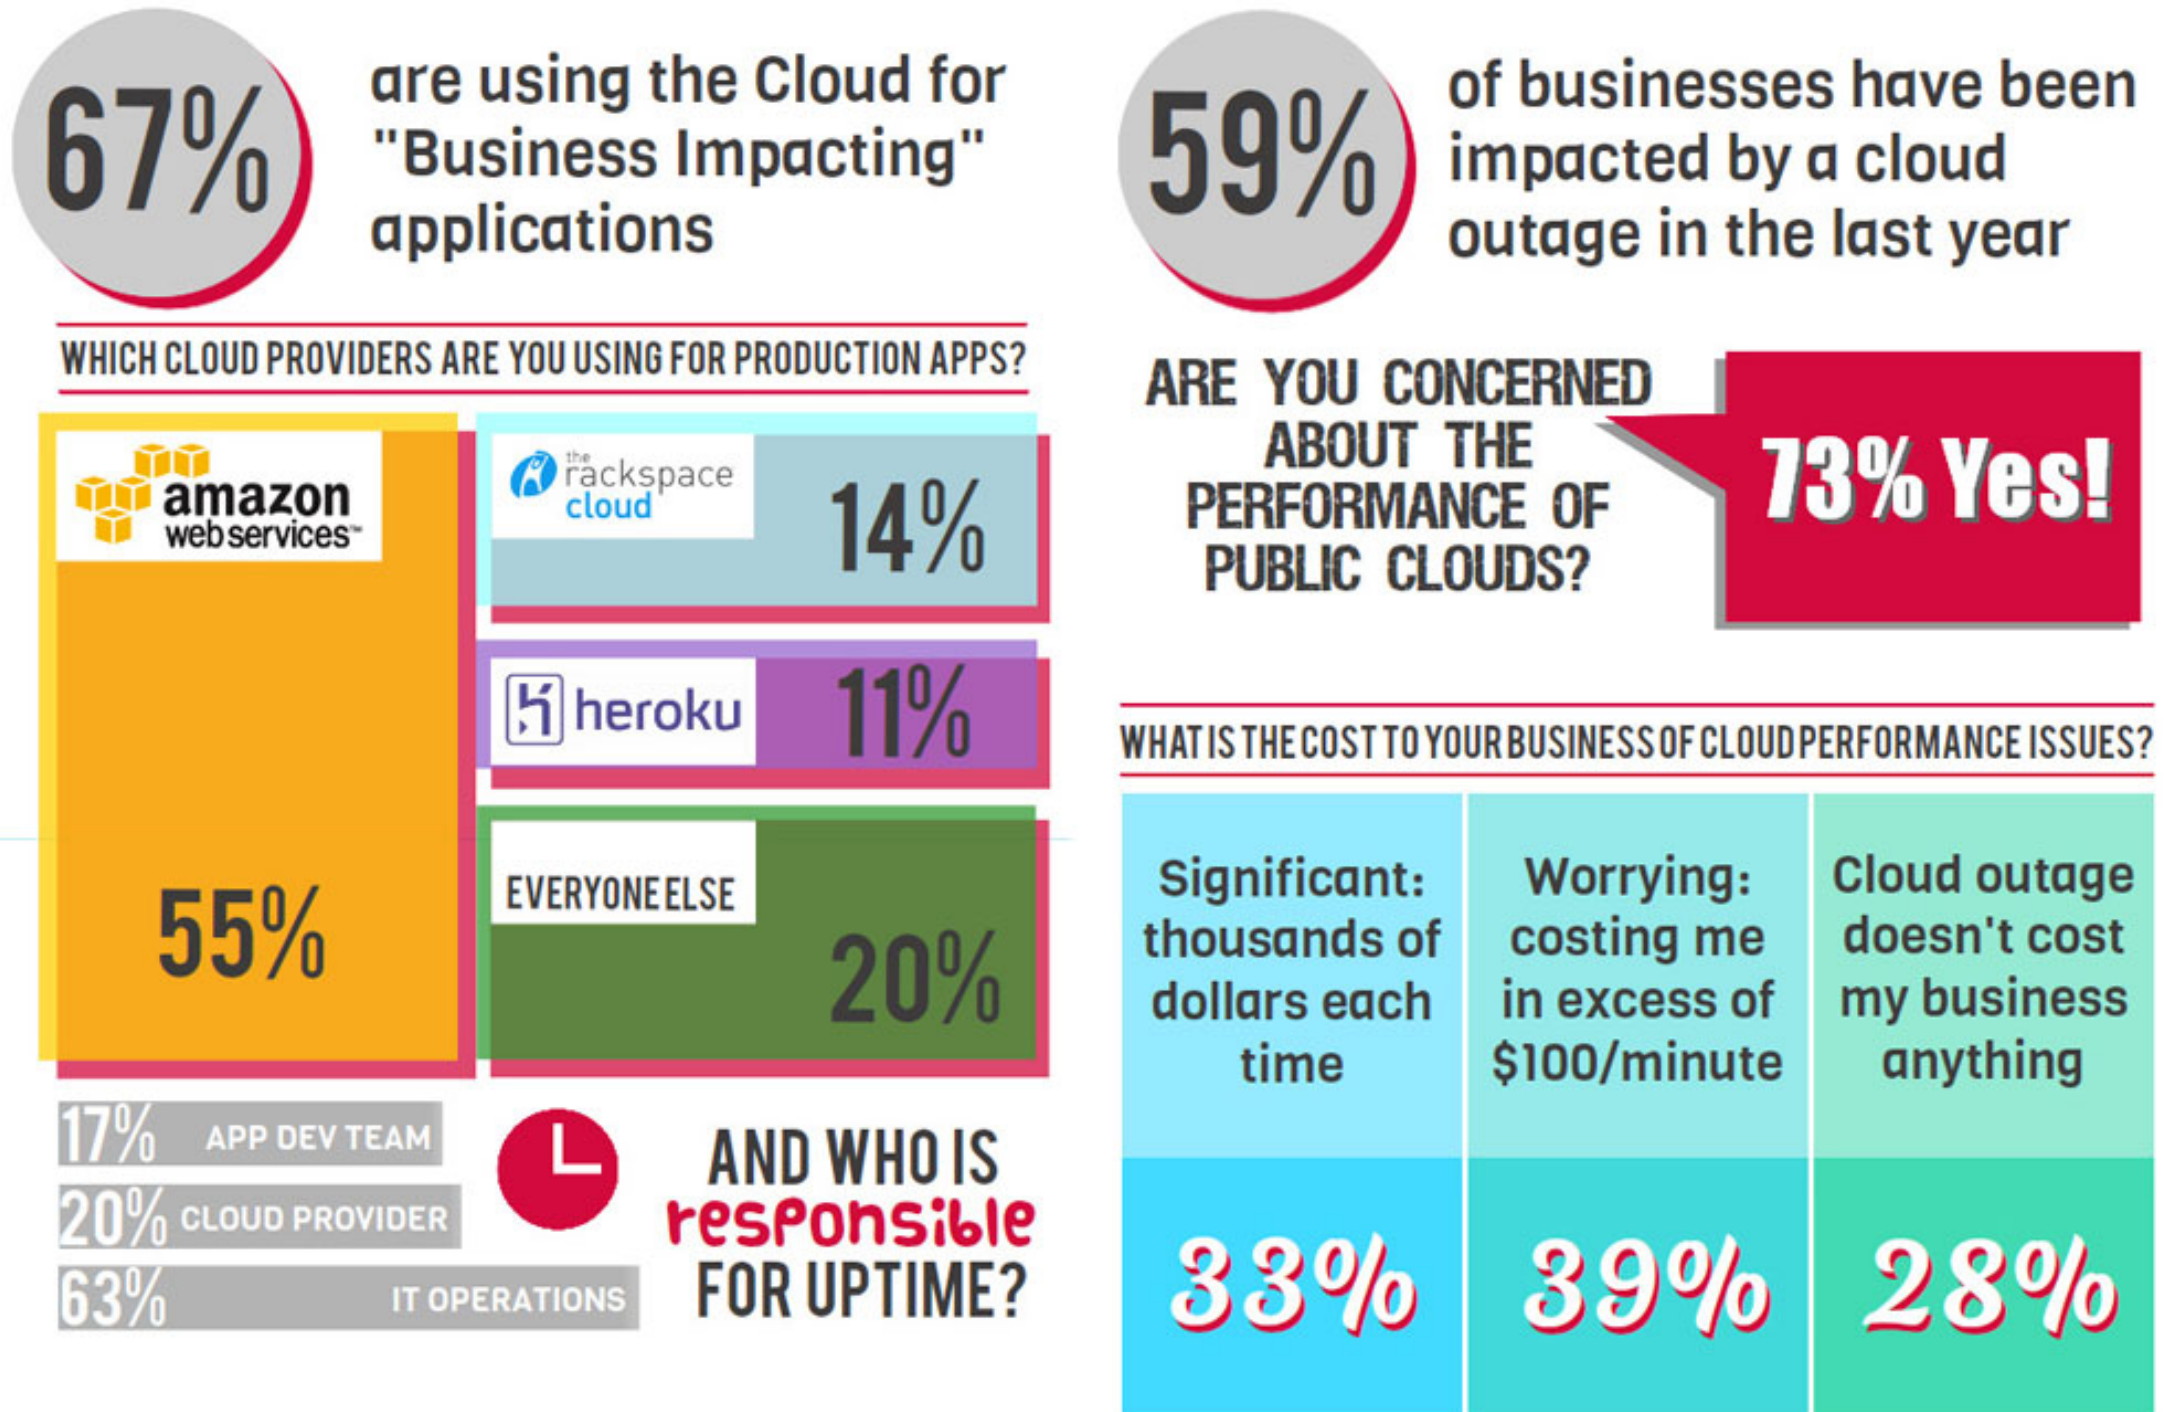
67% are using the Cloud for "Business Impacting" applications

WHICH CLOUD PROVIDERS ARE YOU USING FOR PRODUCTION APPS?

amazon webservices™

55%

the rackspace cloud

14%

heroku

11%

EVERYONE ELSE

20%

17% APP DEV TEAM

20% CLOUD PROVIDER

63% IT OPERATIONS

AND WHO IS responsible FOR UPTIME?

59% of businesses have been impacted by a cloud outage in the last year

ARE YOU CONCERNED ABOUT THE PERFORMANCE OF PUBLIC CLOUDS?

73% Yes!

WHAT IS THE COST TO YOUR BUSINESS OF CLOUD PERFORMANCE ISSUES?

| Significant: thousands of dollars each time | Worrying: costing me in excess of \$100/minute | Cloud outage doesn't cost my business anything |
|---|---|---|
| 33% | 39% | 28% |